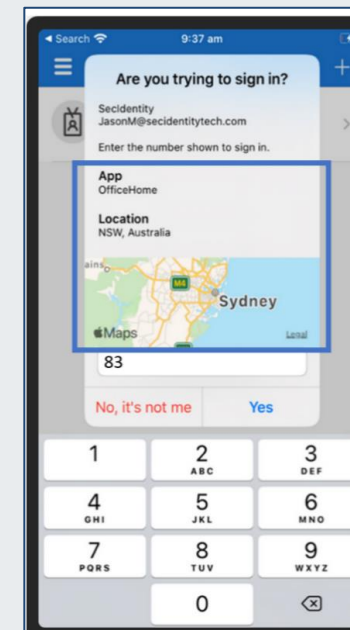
◂ Search
9:37 am

Are you trying to sign in?

SecIdentity
JasonM@secidentitytech.com

Enter the number shown to sign in.

App
OfficeHome

Location
NSW, Australia

ains
M4
Sydney
Maps
Legal

83

No, it's not me
Yes

1
2
ABC
3
DEF
4
GHI
5
JKL
6
MNO
7
PQRS
8
TUV
9
WXYZ
0